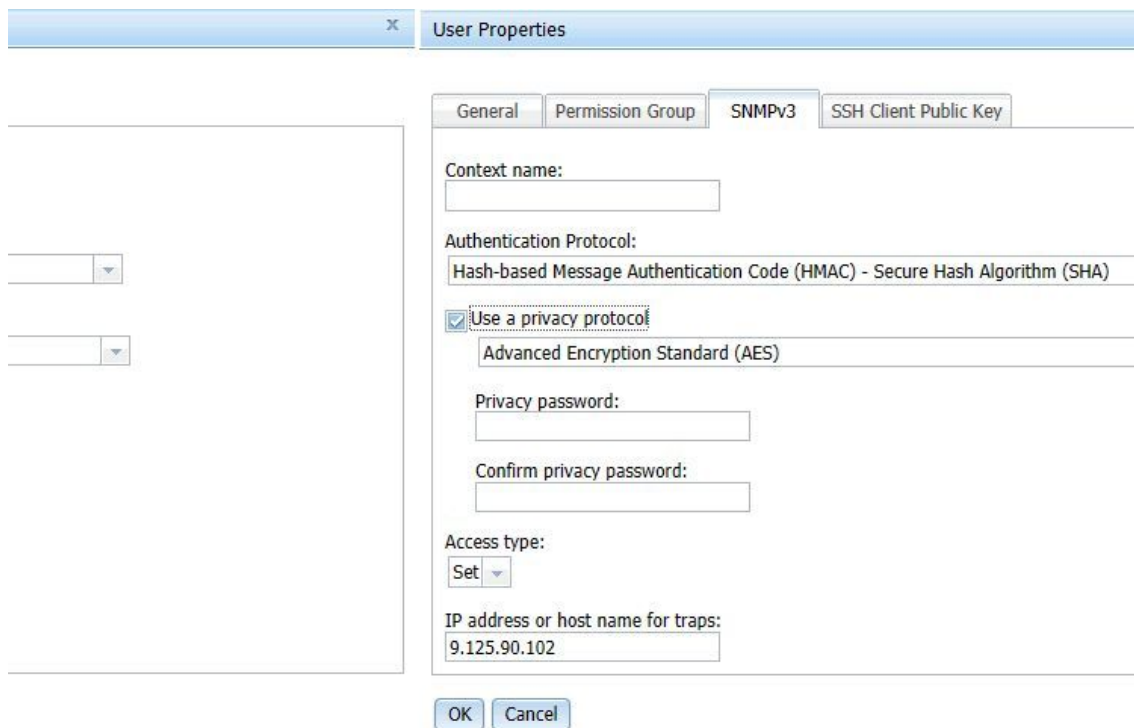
x

User Properties

General | Permission Group | SNMPv3 | SSH Client Public Key

Context name:

Authentication Protocol:

Hash-based Message Authentication Code (HMAC) - Secure Hash Algorithm (SHA)

Use a privacy protocol

Advanced Encryption Standard (AES)

Privacy password:

Confirm privacy password:

Access type:

Set

IP address or host name for traps:

9.125.90.102

OK Cancel